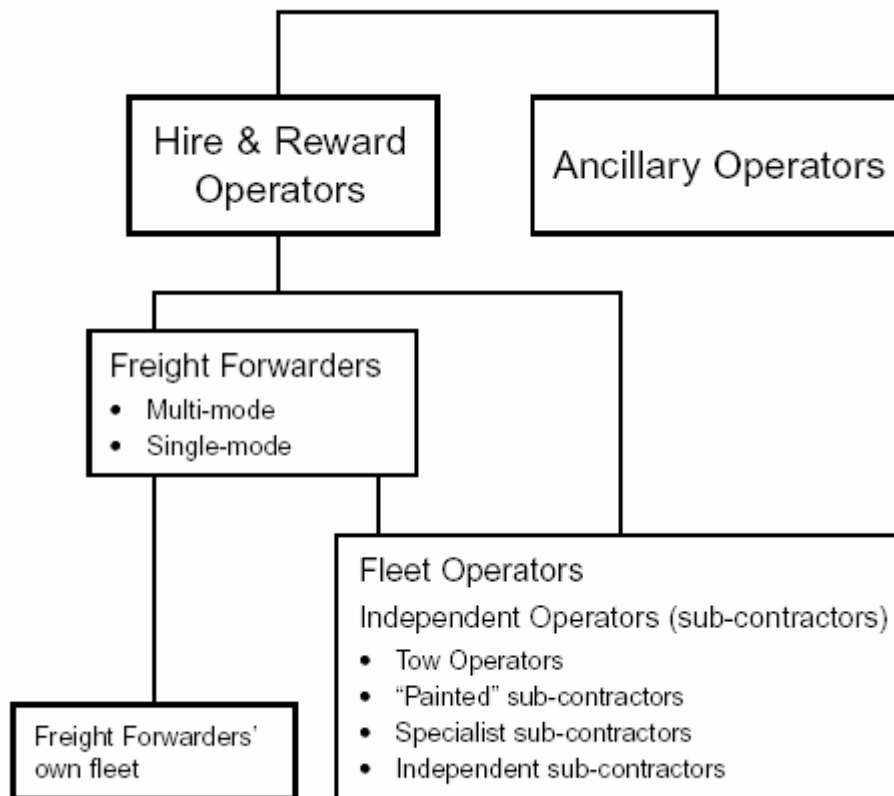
Hire & Reward Operators

Ancillary Operators

Freight Forwarders
• Multi-mode
• Single-mode

Fleet Operators
Independent Operators (sub-contractors)
• Tow Operators
• "Painted" sub-contractors
• Specialist sub-contractors
• Independent sub-contractors

Freight Forwarders' own fleet